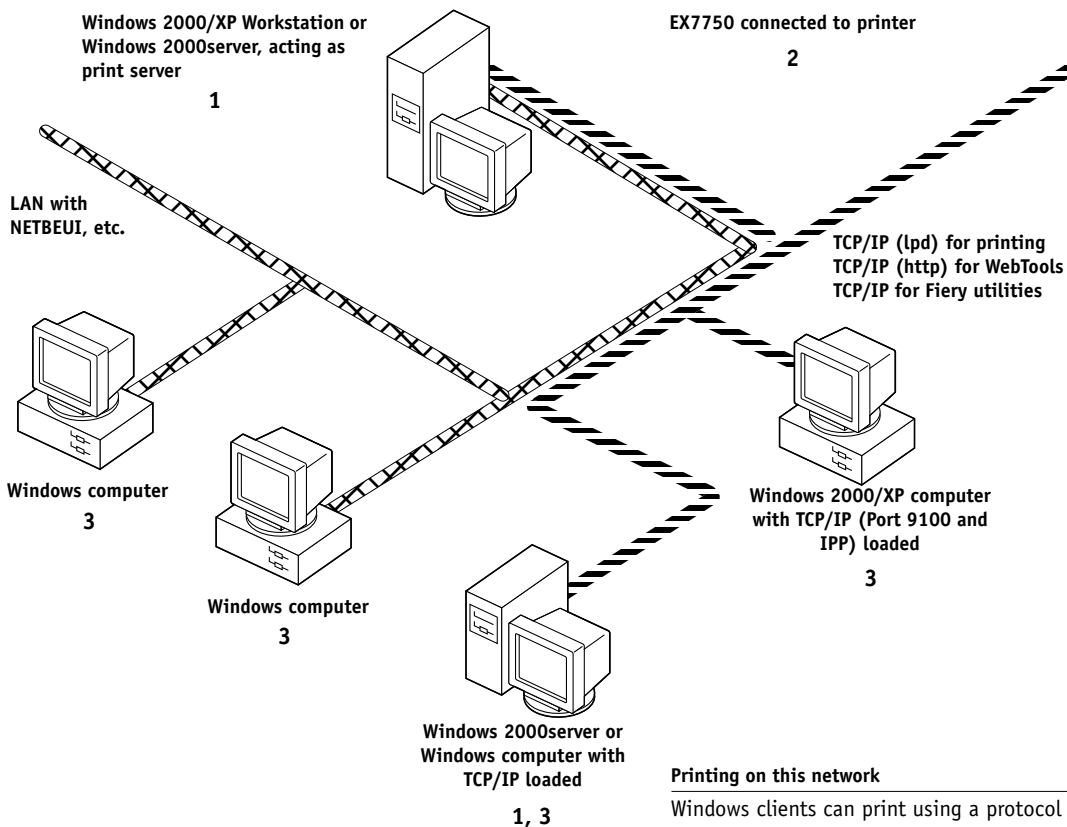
Windows 2000/XP Workstation or Windows 2000server, acting as print server

1

EX7750 connected to printer

2

LAN with NETBEUI, etc.

TCP/IP (lpd) for printing
TCP/IP (http) for WebTools
TCP/IP for Fiery utilities

Windows computer

3

Windows computer

3

Windows 2000/XP computer with TCP/IP (Port 9100 and IPP) loaded

3

Windows 2000server or Windows computer with TCP/IP loaded

1, 3

Printing on this network

Windows clients can print using a protocol